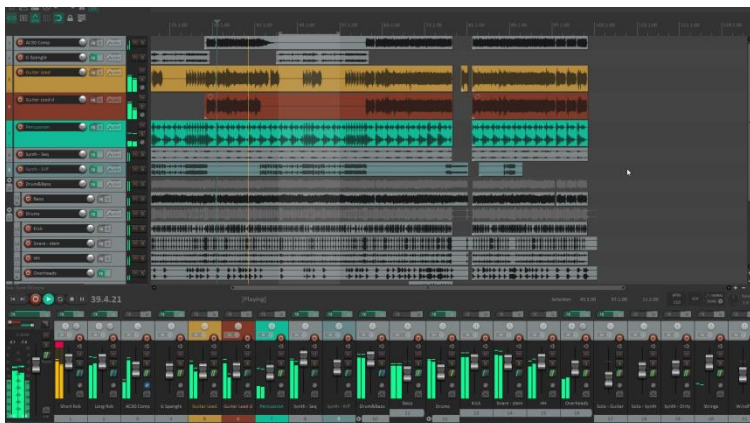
AC60 Comp
Ei Spangle
Guitar Lead
Guitar Lead 2
Percussion
Synth - Seq
Synth - Riff
Drum&Bass
Bass
Drums
Kick
Snare - stem
HH
Overheads

39.4.21
[Playing]

Short Rvb
Long Rvb
AC60 Comp
Ei Spangle
Guitar Lead
Guitar Lead 2
Percussion
Synth - Seq
Synth - Riff
Drum&Bass
Bass
Drums
Kick
Snare - stem
HH
Overheads
Solo - Guitar
Solo - Synth
Synth - Dirty
Strings
W.Idl